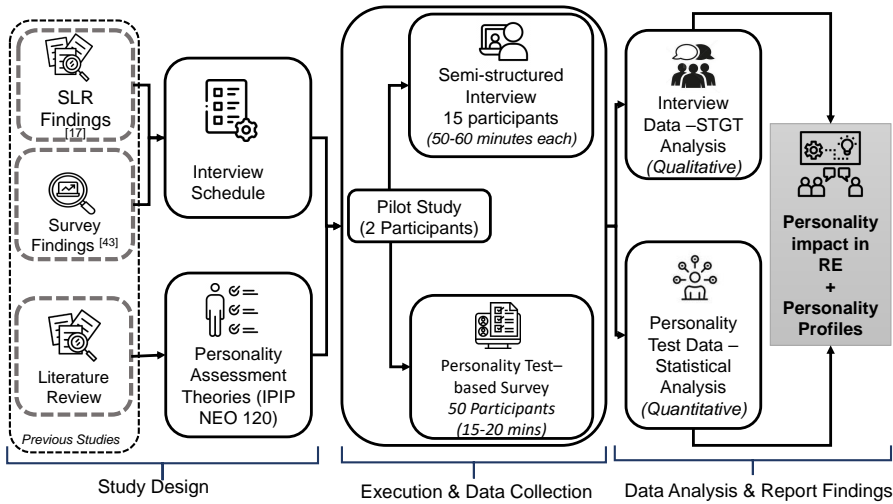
SLR Findings [17]

Survey Findings [43]

Literature Review

Previous Studies

Interview Schedule

Personality Assessment Theories (IPIP NEO 120)

Pilot Study (2 Participants)

Semi-structured Interview 15 participants (50-60 minutes each)

Personality Test–based Survey 50 Participants (15-20 mins)

Interview Data –STGT Analysis (Qualitative)

Personality Test Data – Statistical Analysis (Quantitative)

Personality impact in RE + Personality Profiles

Study Design

Execution & Data Collection

Data Analysis & Report Findings